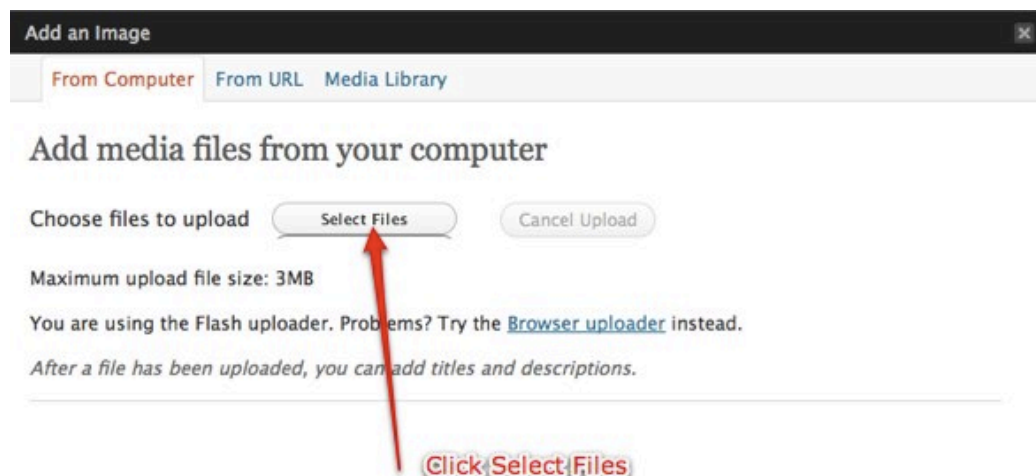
Add an Image

From Computer From URL Media Library

Add media files from your computer

Choose files to upload Select Files Cancel Upload

Maximum upload file size: 3MB

You are using the Flash uploader. Problems? Try the Browser uploader instead.

*After a file has been uploaded, you can add titles and descriptions.*

Click Select Files